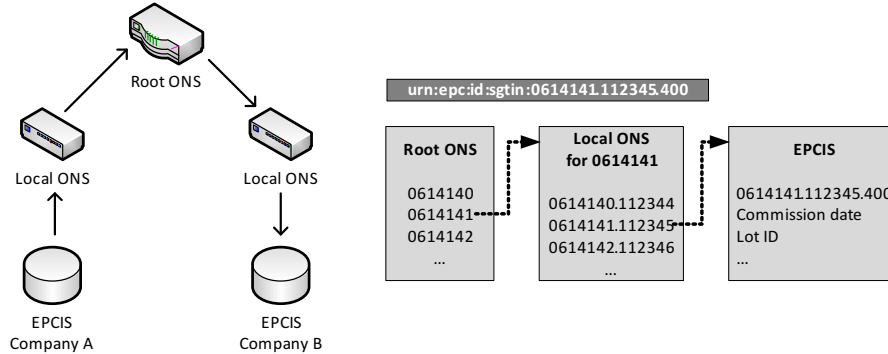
Root ONS

Local ONS

Local ONS

EPCIS
Company A

EPCIS
Company B

urn:epc:id:sgtin:0614141.112345.400

Root ONS

0614140
0614141
0614142
...

Local ONS
for 0614141

0614140.112344
0614141.112345
0614142.112346
...

EPCIS

0614141.112345.400
Commission date
Lot ID
...